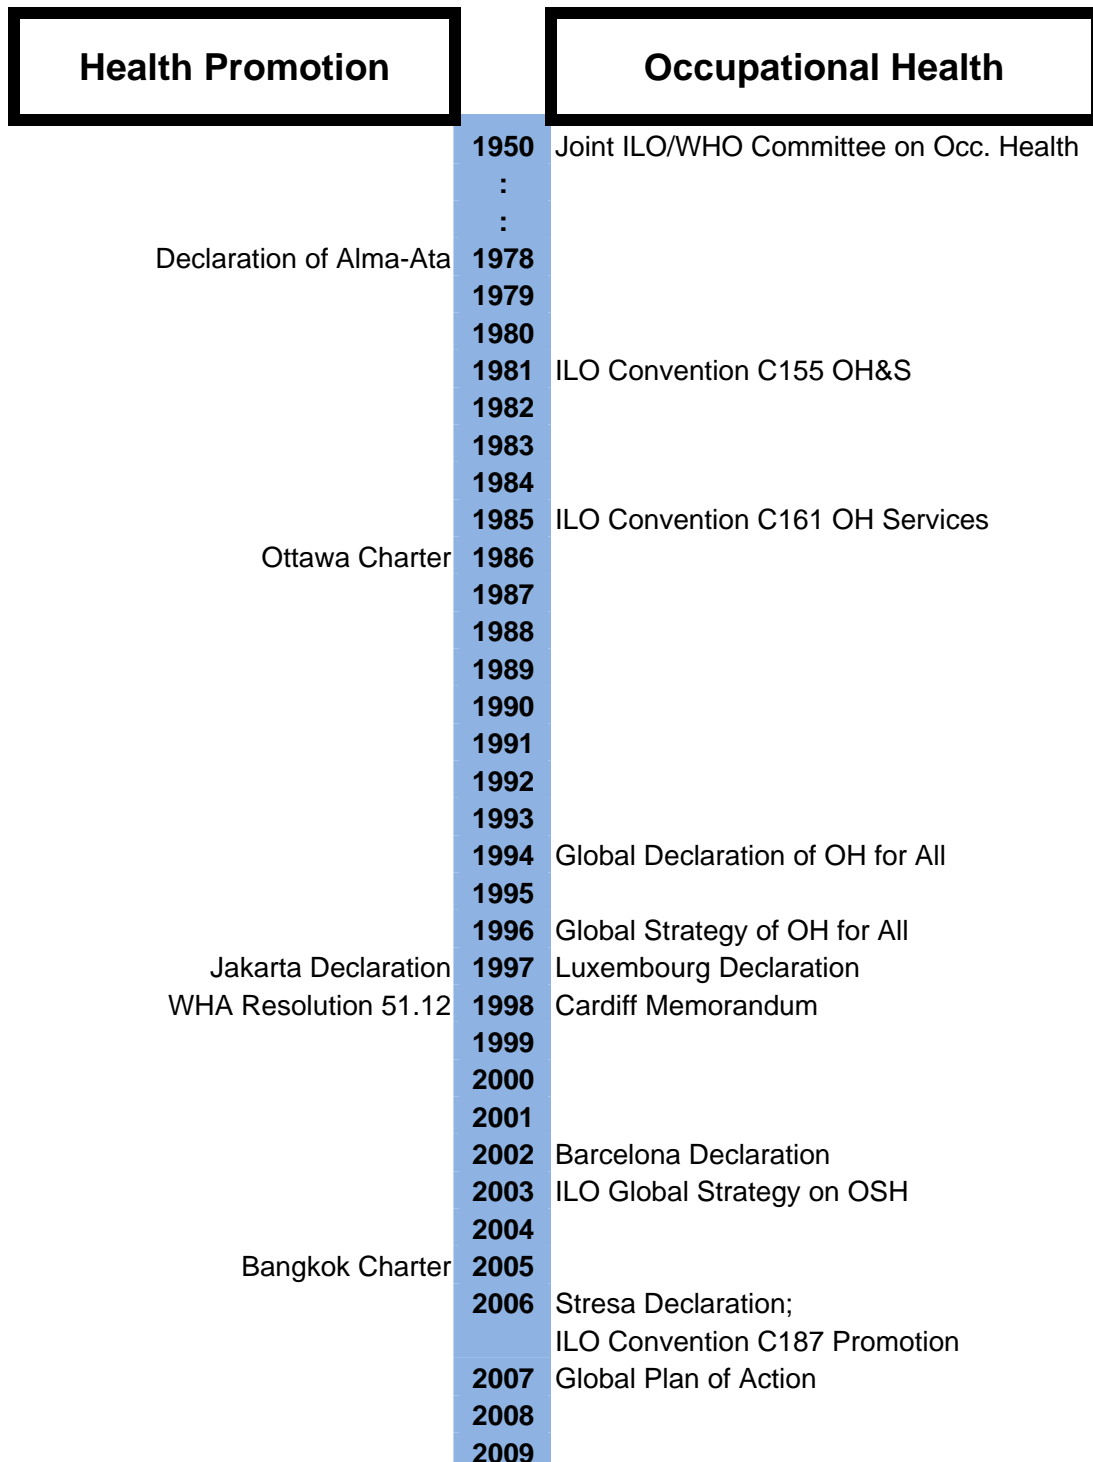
Health Promotion

Occupational Health

1950 Joint ILO/WHO Committee on Occ. Health
:
:
Declaration of Alma-Ata 1978
1979
1980
1981 ILO Convention C155 OH&S
1982
1983
1984
1985 ILO Convention C161 OH Services
Ottawa Charter 1986
1987
1988
1989
1990
1991
1992
1993
1994 Global Declaration of OH for All
1995
1996 Global Strategy of OH for All
Jakarta Declaration 1997 Luxembourg Declaration
WHA Resolution 51.12 1998 Cardiff Memorandum
1999
2000
2001
2002 Barcelona Declaration
2003 ILO Global Strategy on OSH
2004
Bangkok Charter 2005
2006 Stresa Declaration;
ILO Convention C187 Promotion
2007 Global Plan of Action
2008
2009